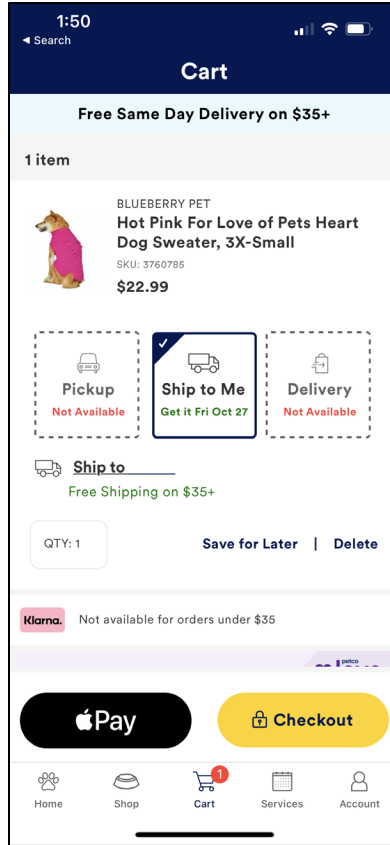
1:50
◂ Search

Cart

Free Same Day Delivery on $35+

1 item

BLUEBERRY PET
Hot Pink For Love of Pets Heart Dog Sweater, 3X-Small
SKU: 3760785
$22.99

Pickup
Not Available

Ship to Me
Get it Fri Oct 27

Delivery
Not Available

Ship to
Free Shipping on $35+

QTY: 1

Save for Later | Delete

Klarna.
Not available for orders under $35

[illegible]

Pay

Checkout

Home
Shop
1
Cart
Services
Account